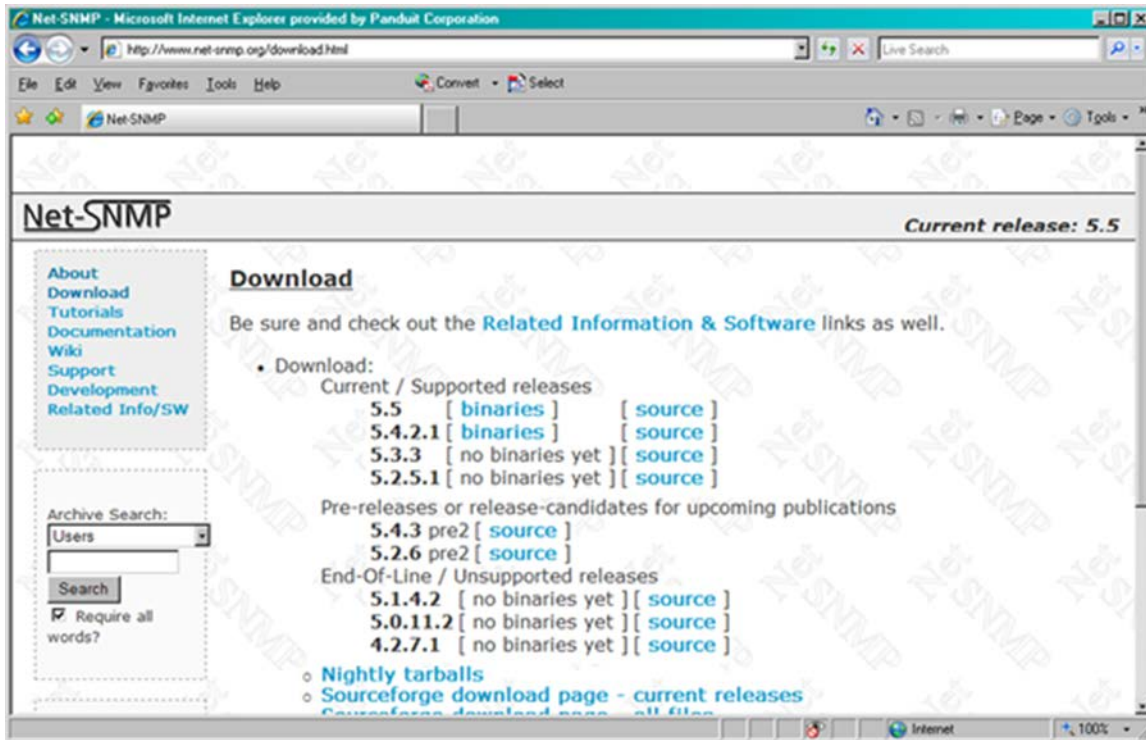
Net-SNMP - Microsoft Internet Explorer provided by Panduit Corporation

http://www.net-snmp.org/download.html

Live Search

File Edit View Favorites Tools Help

Convert Select

Net-SNMP

Page Tools

Net-SNMP

Current release: 5.5

About
Download
Tutorials
Documentation
Wiki
Support
Development
Related Info/SW

Archive Search:
Users
Search
Require all words?

Download

Be sure and check out the Related Information & Software links as well.

• Download:
Current / Supported releases
5.5 [ binaries ] [ source ]
5.4.2.1 [ binaries ] [ source ]
5.3.3 [ no binaries yet ] [ source ]
5.2.5.1 [ no binaries yet ] [ source ]
Pre-releases or release-candidates for upcoming publications
5.4.3 pre2 [ source ]
5.2.6 pre2 [ source ]
End-Of-Line / Unsupported releases
5.1.4.2 [ no binaries yet ] [ source ]
5.0.11.2 [ no binaries yet ] [ source ]
4.2.7.1 [ no binaries yet ] [ source ]
○ Nightly tarballs
○ Sourceforge download page - current releases
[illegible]

Internet
100%